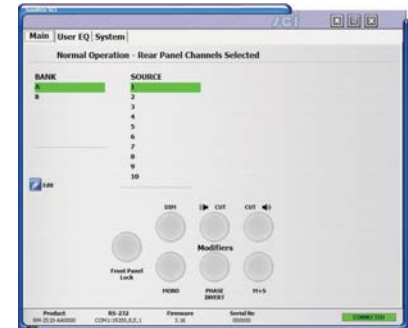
Main | User EQ | System

Normal Operation - Rear Panel Channels Selected

BANK
A
B

SOURCE
1
2
3
4
5
6
7
8
9
10

Edit

DIM

CUT

CUT

Front Panel Lock

Modifiers

MONO

PHASE INVERT

M+S

Product
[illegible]

RS-232
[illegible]

Firmware
3.16

Serial No
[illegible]

CONNECTED